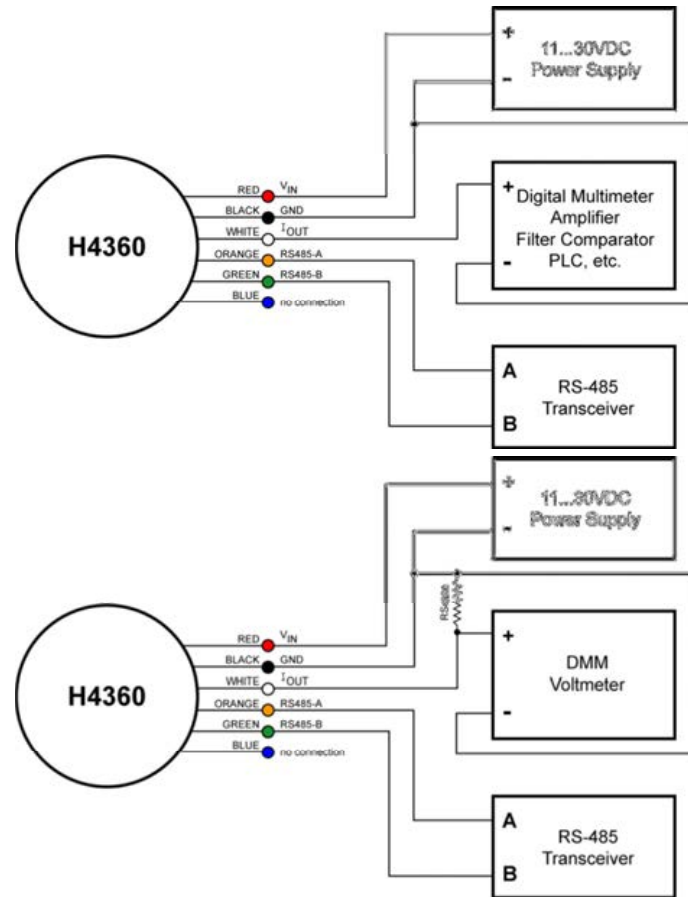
+
-
11...30VDC
Power Supply

H4360

RED $V_{IN}$
BLACK GND
WHITE $I_{OUT}$
ORANGE RS485-A
GREEN RS485-B
BLUE no connection

+
-
Digital Multimeter
Amplifier
Filter Comparator
PLC, etc.

A
B
RS-485
Transceiver

+
-
11...30VDC
Power Supply

RSense

H4360

RED $V_{IN}$
BLACK GND
WHITE $I_{OUT}$
ORANGE RS485-A
GREEN RS485-B
BLUE no connection

+
-
DMM
Voltmeter

A
B
RS-485
Transceiver